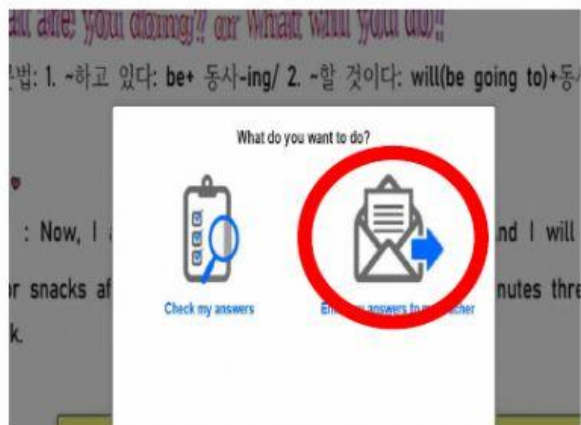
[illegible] are you doing? or What will you do?

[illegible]법: 1. ~하고 있다: be+ 동사-ing/ 2. ~할 것이다: will(be going to)+동사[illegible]

: Now, I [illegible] nd I will

r snacks af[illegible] nutes thre

k.

What do you want to do?

Check my answers

E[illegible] answers to m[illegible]cher